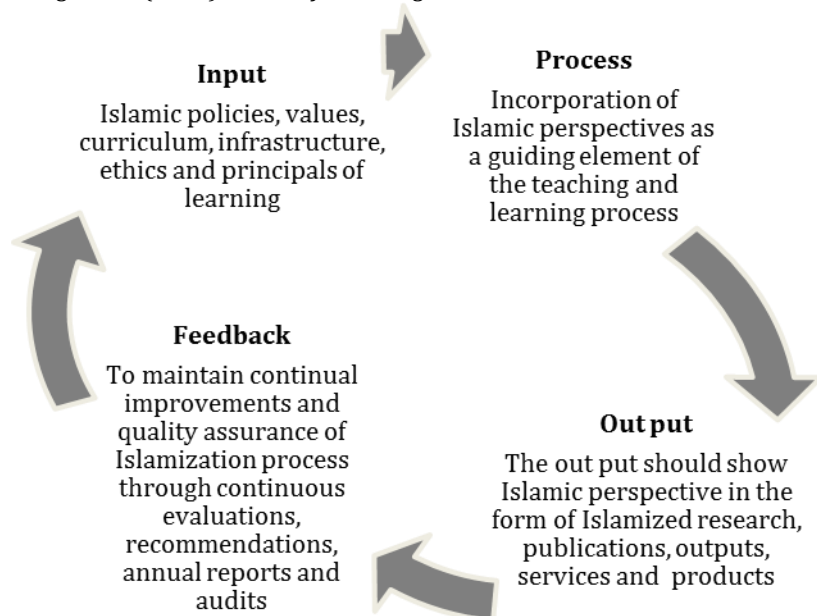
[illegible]

**Input**
Islamic policies, values, curriculum, infrastructure, ethics and principals of learning

**Process**
Incorporation of Islamic perspectives as a guiding element of the teaching and learning process

**Out put**
The out put should show Islamic perspective in the form of Islamized research, publications, outputs, services and products

**Feedback**
To maintain continual improvements and quality assurance of Islamization process through continuous evaluations, recommendations, annual reports and audits